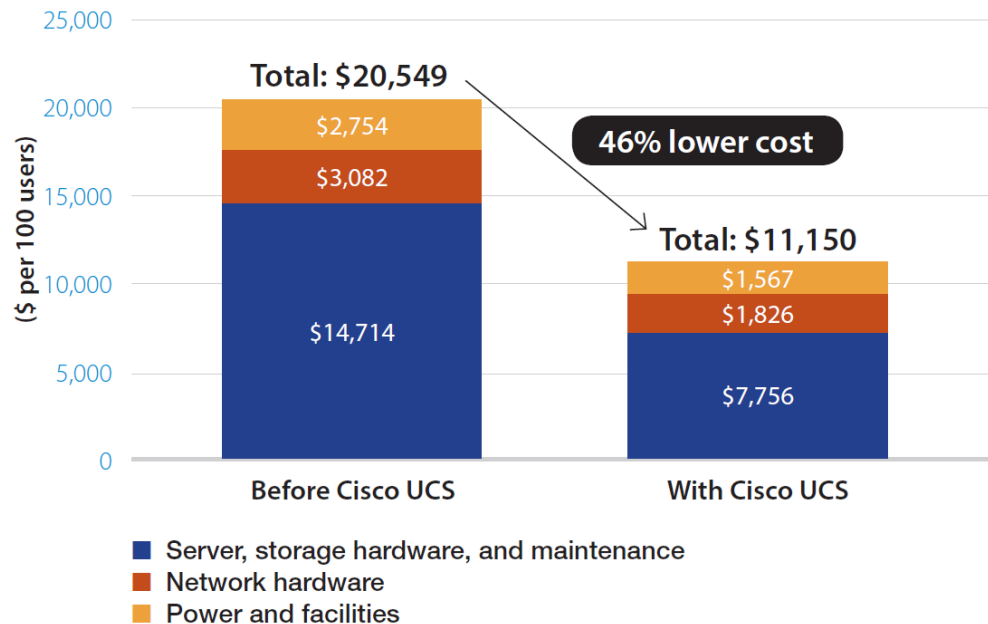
25,000
20,000
15,000
10,000
5,000
0

($ per 100 users)

Total: $20,549

46% lower cost

$2,754
$3,082
$14,714

Total: $11,150

$1,567
$1,826
$7,756

Before Cisco UCS
With Cisco UCS

Server, storage hardware, and maintenance
Network hardware
Power and facilities